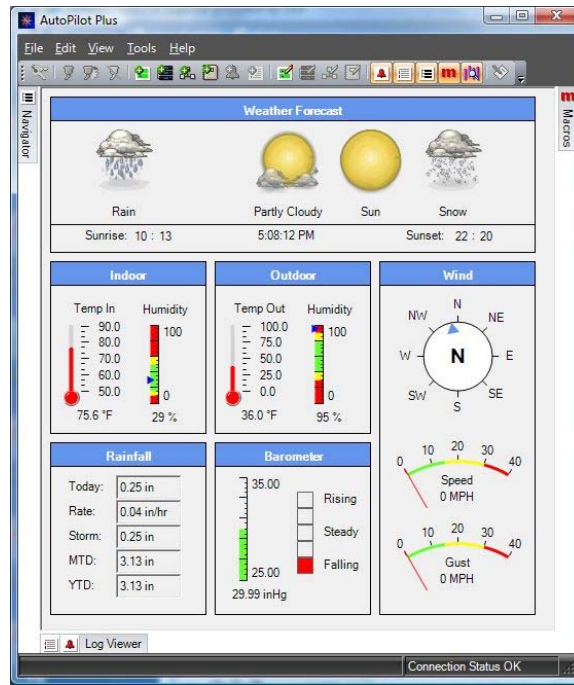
AutoPilot Plus

File Edit View Tools Help

Navigator

Macros

Weather Forecast

Rain
Partly Cloudy
Sun
Snow

Sunrise: 10 : 13
5:08:12 PM
Sunset: 22 : 20

Indoor

Temp In
90.0
80.0
70.0
60.0
50.0
75.6 °F

Humidity
100
0
29 %

Outdoor

Temp Out
100.0
75.0
50.0
25.0
0.0
36.0 °F

Humidity
100
0
95 %

Wind

N
NW
NE
W
N
E
SW
SE
S

0
10
20
30
40
Speed
0 MPH

0
10
20
30
40
Gust
0 MPH

Rainfall

| | |
|---|---|
| Today: | 0.25 in |
| Rate: | 0.04 in/hr |
| Storm: | 0.25 in |
| MTD: | 3.13 in |
| YTD: | 3.13 in |

Barometer

35.00
25.00
29.99 inHg

Rising
Steady
Falling

Log Viewer

Connection Status OK